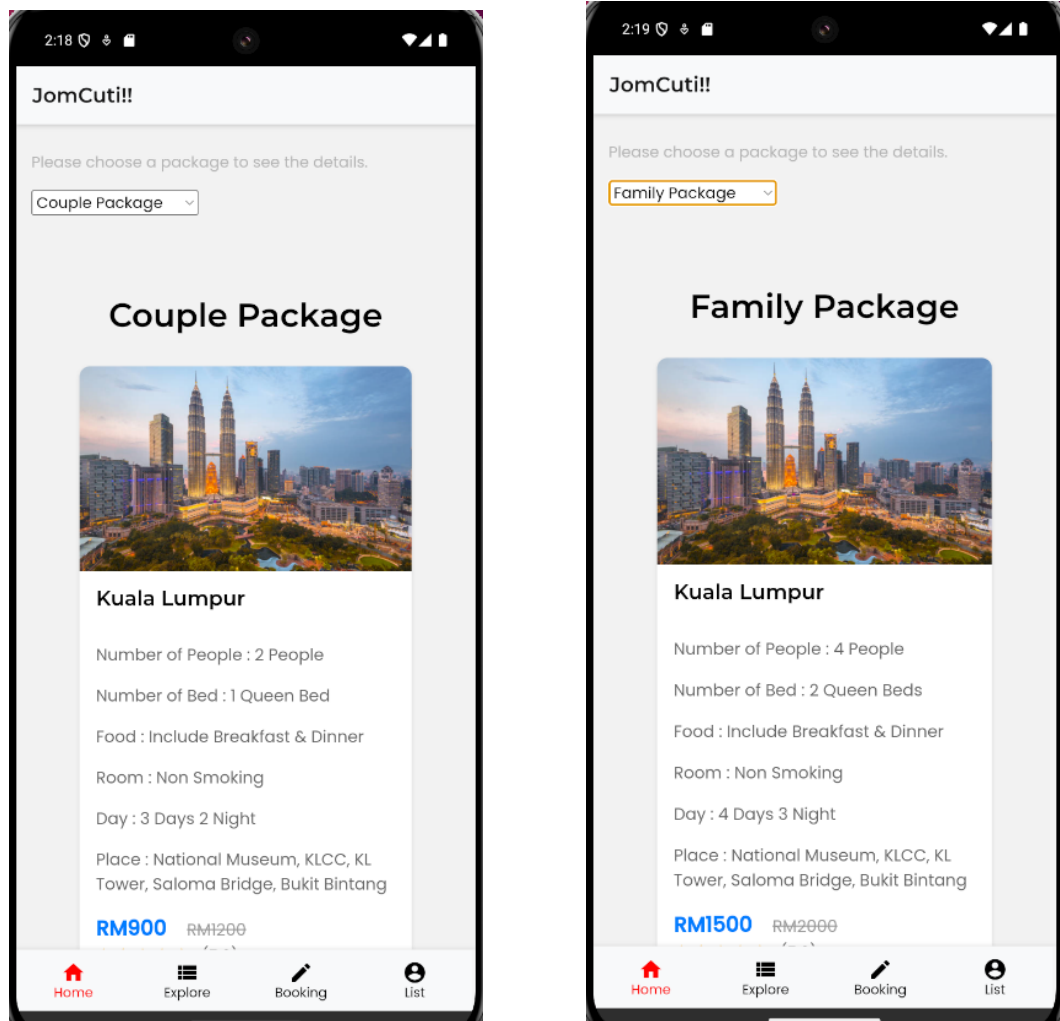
2:18

JomCuti!!

Please choose a package to see the details.

Couple Package

Couple Package

Kuala Lumpur

Number of People : 2 People

Number of Bed : 1 Queen Bed

Food : Include Breakfast & Dinner

Room : Non Smoking

Day : 3 Days 2 Night

Place : National Museum, KLCC, KL Tower, Saloma Bridge, Bukit Bintang

RM900 RM1200

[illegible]

Home Explore Booking List

2:19

JomCuti!!

Please choose a package to see the details.

Family Package

Family Package

Kuala Lumpur

Number of People : 4 People

Number of Bed : 2 Queen Beds

Food : Include Breakfast & Dinner

Room : Non Smoking

Day : 4 Days 3 Night

Place : National Museum, KLCC, KL Tower, Saloma Bridge, Bukit Bintang

RM1500 RM2000

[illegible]

Home Explore Booking List